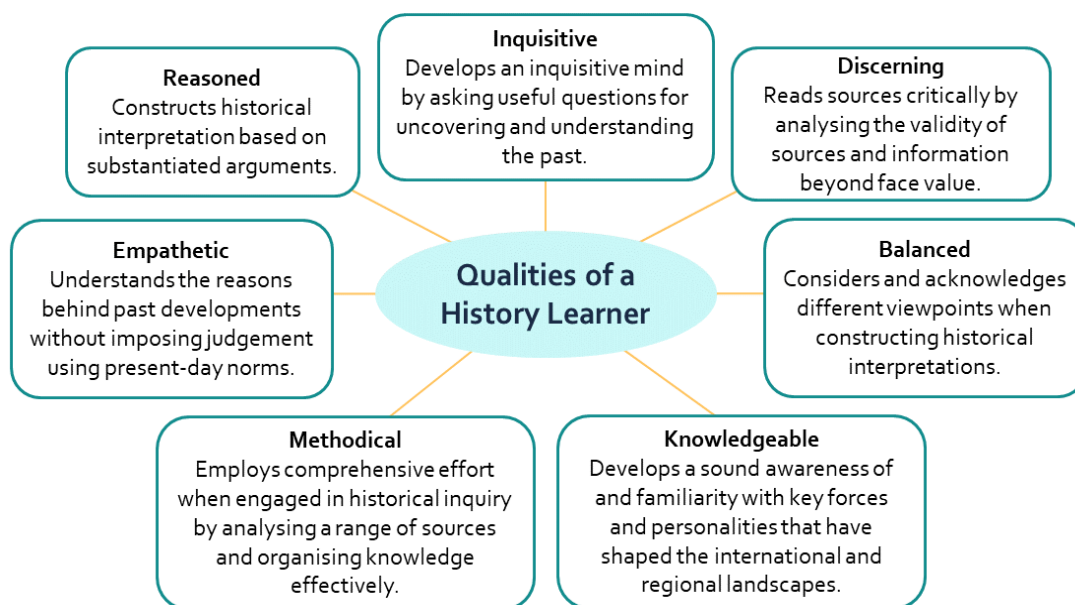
Inquisitive
Develops an inquisitive mind by asking useful questions for uncovering and understanding the past.

Reasoned
Constructs historical interpretation based on substantiated arguments.

Discerning
Reads sources critically by analysing the validity of sources and information beyond face value.

Empathetic
Understands the reasons behind past developments without imposing judgement using present-day norms.

Qualities of a History Learner

Balanced
Considers and acknowledges different viewpoints when constructing historical interpretations.

Methodical
Employs comprehensive effort when engaged in historical inquiry by analysing a range of sources and organising knowledge effectively.

Knowledgeable
Develops a sound awareness of and familiarity with key forces and personalities that have shaped the international and regional landscapes.